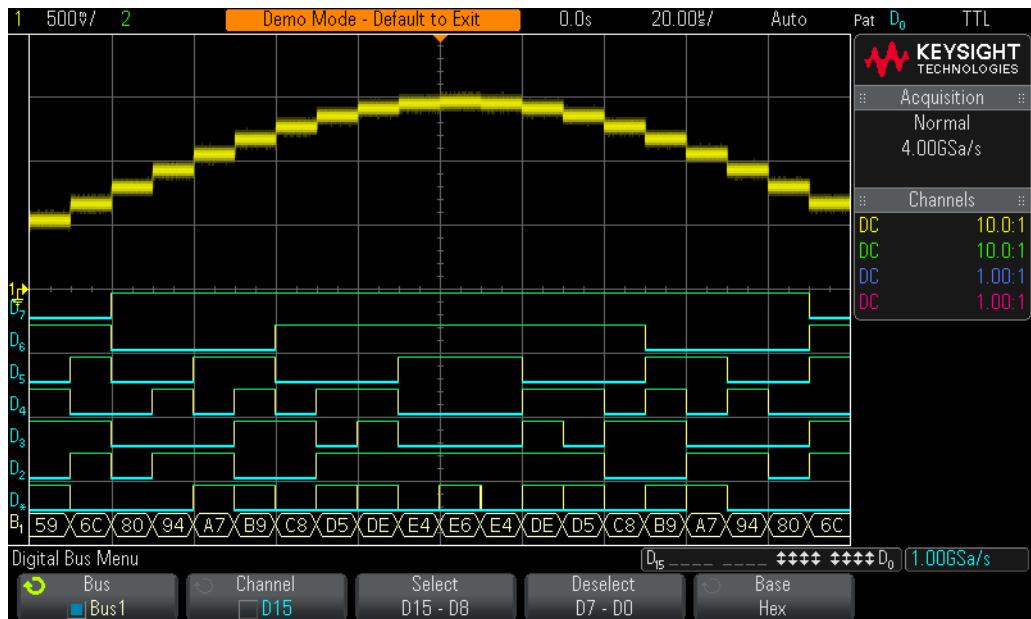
1 500mV/ 2 Demo Mode - Default to Exit 0.0s 20.00µs/ Auto Pat $D_0$ TTL

KEYSIGHT TECHNOLOGIES

Acquisition
Normal
4.00GSa/s

Channels
DC 10.0:1
DC 10.0:1
DC 1.00:1
DC 1.00:1

1
$D_7$
$D_6$
$D_5$
$D_4$
$D_3$
$D_2$
$D_*$
$B_1$

59 6C 80 94 A7 B9 C8 D5 DE E4 E6 E4 DE D5 C8 B9 A7 94 80 6C

Digital Bus Menu
$D_{15}$ ---- ---- ‡‡‡‡ ‡‡‡‡ $D_0$ 1.00GSa/s

Bus
Bus1
Channel
D15
Select
D15 - D8
Deselect
D7 - D0
Base
Hex